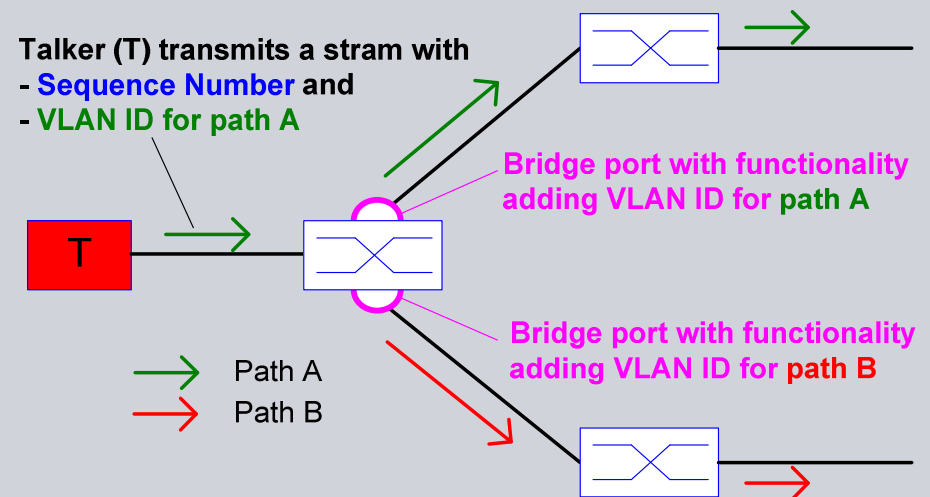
Talker (T) transmits a stram with
- Sequence Number and
- VLAN ID for path A

T

Bridge port with functionality adding VLAN ID for path A

Bridge port with functionality adding VLAN ID for path B

Path A
Path B